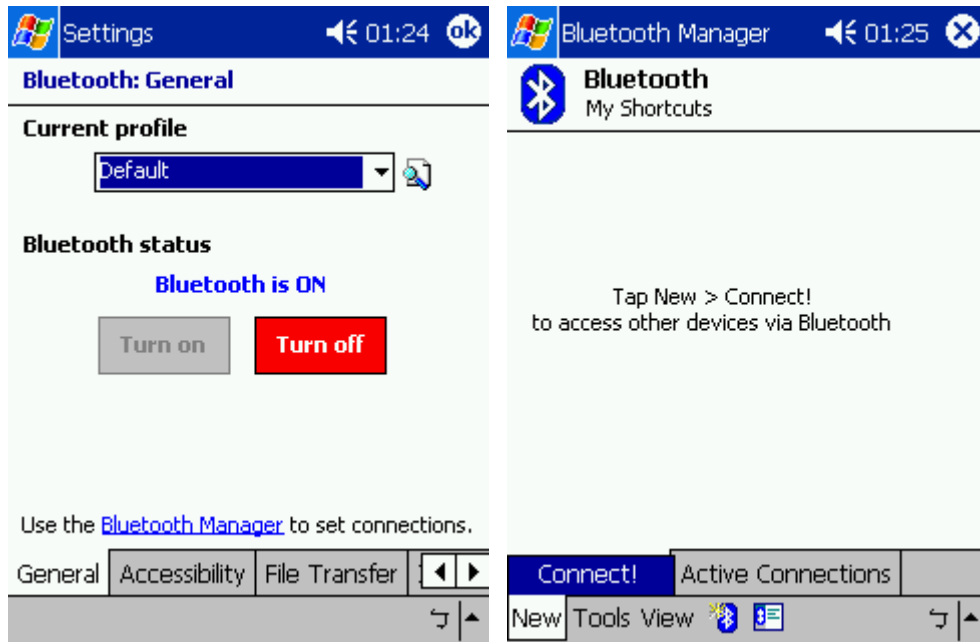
Settings 01:24 ok

Bluetooth: General

Current profile

Default

Bluetooth status

Bluetooth is ON

Turn on Turn off

Use the Bluetooth Manager to set connections.

General Accessibility File Transfer

Bluetooth Manager 01:25

Bluetooth
My Shortcuts

Tap New > Connect!
to access other devices via Bluetooth

Connect! Active Connections

New Tools View